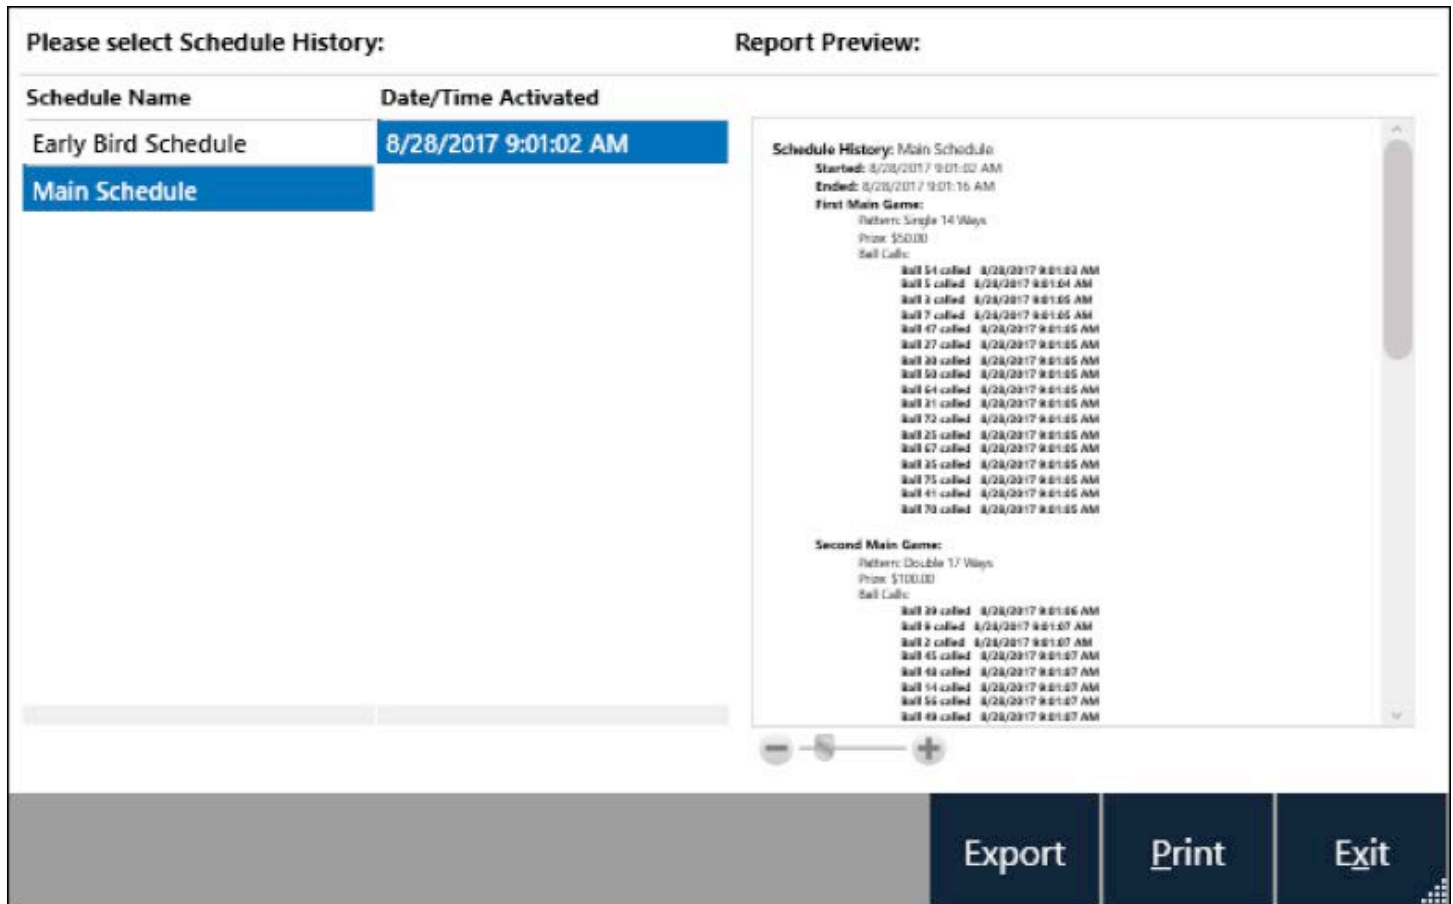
Please select Schedule History:

Report Preview:

| Schedule Name | Date/Time Activated |
|---|---|
| Early Bird Schedule | 8/28/2017 9:01:02 AM |
| Main Schedule | |

Schedule History: Main Schedule
Started: 8/28/2017 9:01:02 AM
Ended: 8/28/2017 9:01:16 AM
First Main Game:
Pattern: Single 14 Ways
Prize: $50.00
Ball Calls:
Ball 54 called 8/28/2017 9:01:03 AM
Ball 5 called 8/28/2017 9:01:04 AM
Ball 3 called 8/28/2017 9:01:05 AM
Ball 7 called 8/28/2017 9:01:05 AM
Ball 47 called 8/28/2017 9:01:05 AM
Ball 27 called 8/28/2017 9:01:05 AM
Ball 30 called 8/28/2017 9:01:05 AM
Ball 50 called 8/28/2017 9:01:05 AM
Ball 64 called 8/28/2017 9:01:05 AM
Ball 21 called 8/28/2017 9:01:05 AM
Ball 72 called 8/28/2017 9:01:05 AM
Ball 25 called 8/28/2017 9:01:05 AM
Ball 67 called 8/28/2017 9:01:05 AM
Ball 35 called 8/28/2017 9:01:05 AM
Ball 75 called 8/28/2017 9:01:05 AM
Ball 41 called 8/28/2017 9:01:05 AM
Ball 70 called 8/28/2017 9:01:05 AM

Second Main Game:
Pattern: Double 17 Ways
Prize: $100.00
Ball Calls:
Ball 39 called 8/28/2017 9:01:06 AM
Ball 6 called 8/28/2017 9:01:07 AM
Ball 2 called 8/28/2017 9:01:07 AM
Ball 45 called 8/28/2017 9:01:07 AM
Ball 48 called 8/28/2017 9:01:07 AM
Ball 14 called 8/28/2017 9:01:07 AM
Ball 56 called 8/28/2017 9:01:07 AM
Ball 49 called 8/28/2017 9:01:07 AM

Export
Print
Exit